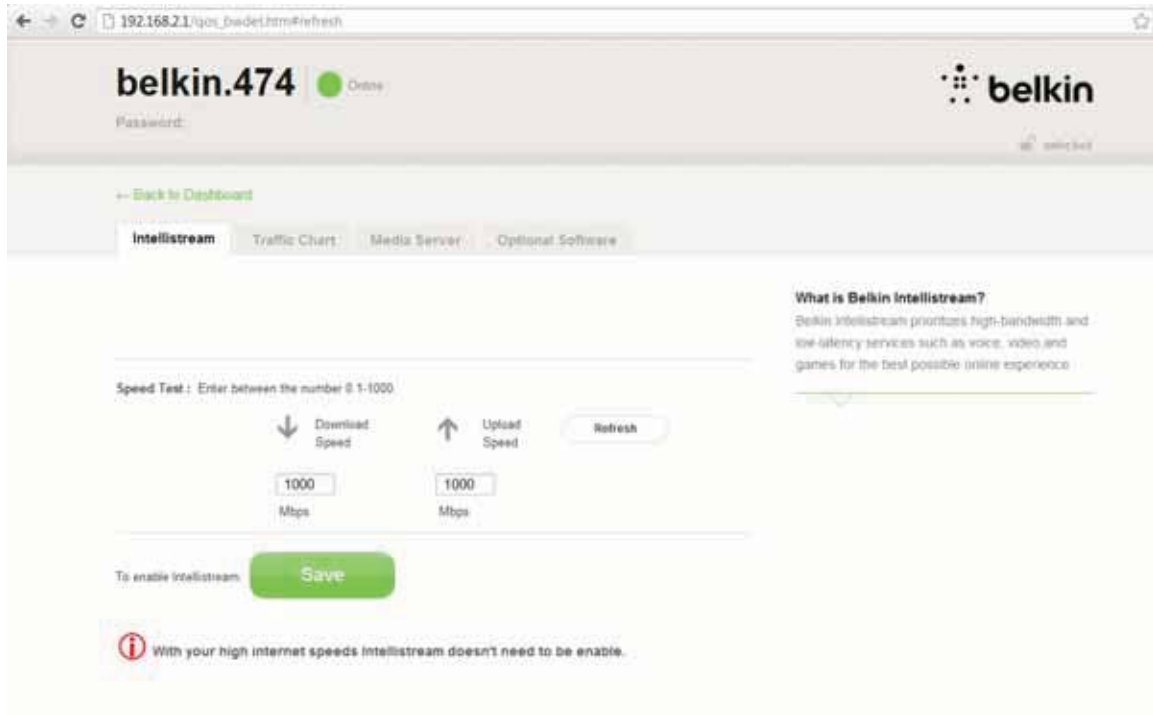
192.168.2.1/qos_bwdet.htm#refresh

belkin.474 Online

Password:

belkin

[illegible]

← Back to Dashboard

Intellistream Traffic Chart Media Server Optional Software

What is Belkin Intellistream?

Belkin Intellistream prioritizes high-bandwidth and low-latency services such as voice, video and games for the best possible online experience.

Speed Test : Enter between the number 0 1-1000

Download Speed

Upload Speed

Refresh

1000
Mbps

1000
Mbps

To enable Intellistream

Save

With your high internet speeds Intellistream doesn't need to be enable.